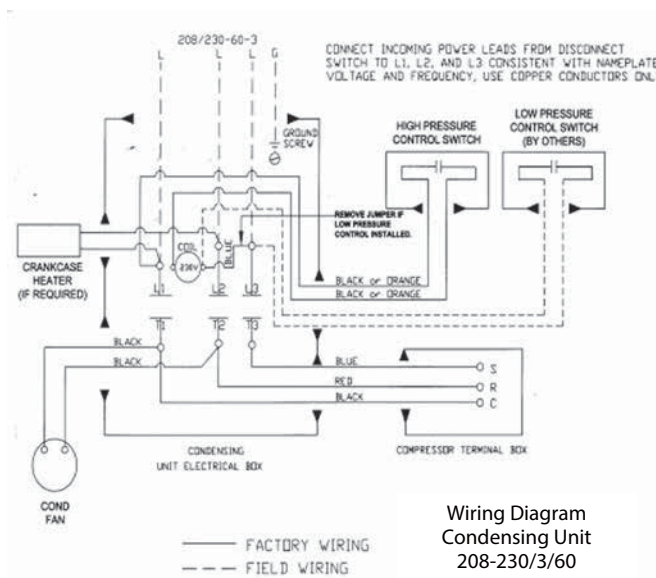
208/230-60-3

L L L G

CONNECT INCOMING POWER LEADS FROM DISCONNECT SWITCH TO L1, L2, AND L3 CONSISTENT WITH NAMEPLATE VOLTAGE AND FREQUENCY, USE COPPER CONDUCTORS ONL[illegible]

GROUND SCREW

HIGH PRESSURE CONTROL SWITCH

LOW PRESSURE CONTROL SWITCH (BY OTHERS)

REMOVE JUMPER IF LOW PRESSURE CONTROL INSTALLED.

CRANKCASE HEATER (IF REQUIRED)

CON1

230V

BLUE

L1 L2 L3

BLACK or ORANGE

BLACK or ORANGE

T1 T2 T3

BLACK

BLACK

BLUE

RED

BLACK

S

R

C

CONDENSING UNIT ELECTRICAL BOX

COMPRESSOR TERMINAL BOX

COND FAN

FACTORY WIRING

FIELD WIRING

Wiring Diagram
Condensing Unit
208-230/3/60